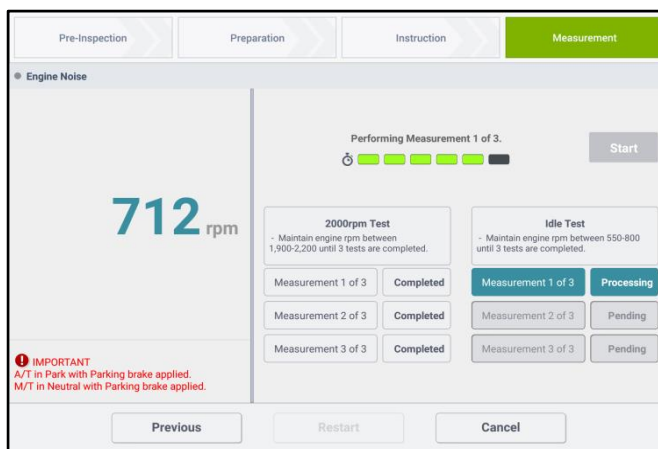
Pre-Inspection Preparation Instruction Measurement

Engine Noise

712 rpm

Performing Measurement 1 of 3.

Start

2000rpm Test
- Maintain engine rpm between 1,900-2,200 until 3 tests are completed.

Idle Test
- Maintain engine rpm between 550-800 until 3 tests are completed.

| Measurement 1 of 3 | Completed | Measurement 1 of 3 | Processing |
|---|---|---|---|
| Measurement 2 of 3 | Completed | Measurement 2 of 3 | Pending |
| Measurement 3 of 3 | Completed | Measurement 3 of 3 | Pending |

IMPORTANT
A/T in Park with Parking brake applied.
M/T in Neutral with Parking brake applied.

Previous Restart Cancel